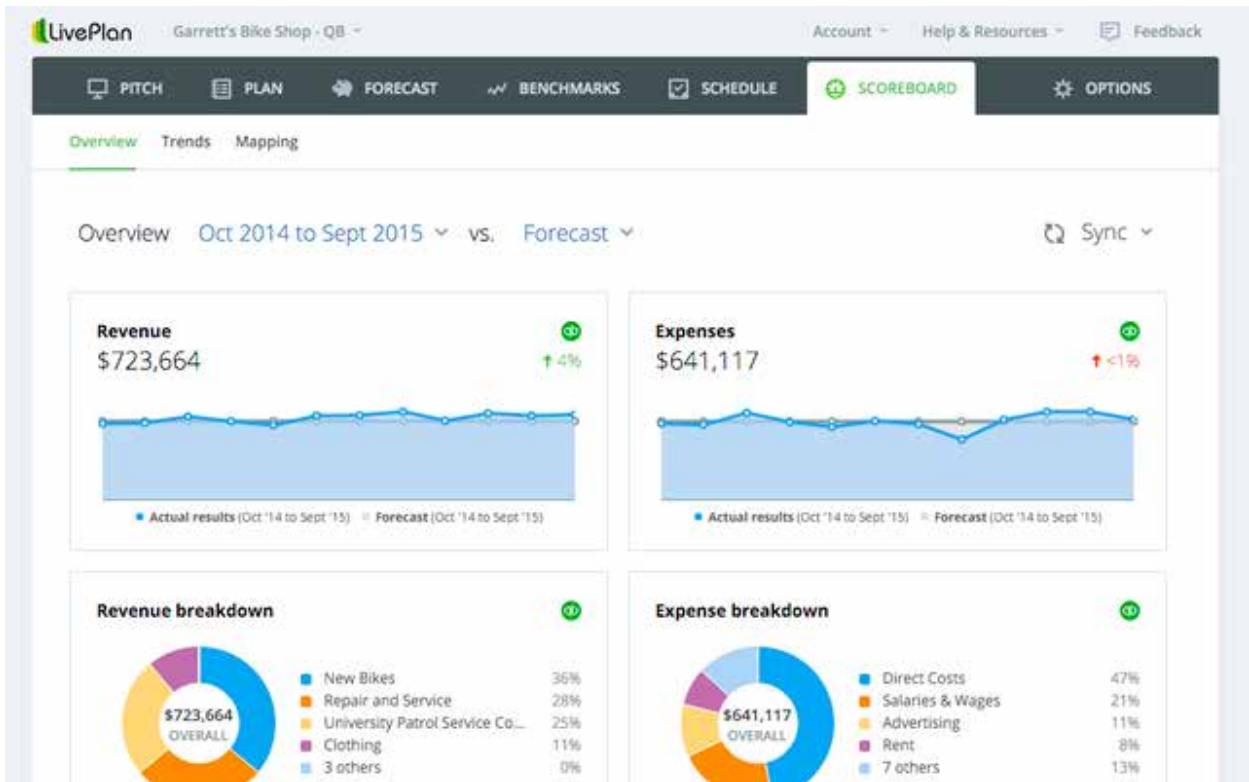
LivePlan Garrett's Bike Shop - QB

Account Help & Resources Feedback

PITCH PLAN FORECAST BENCHMARKS SCHEDULE SCOREBOARD OPTIONS

Overview Trends Mapping

Overview Oct 2014 to Sept 2015 vs. Forecast Sync

Revenue
$723,664
↑ 4%

Actual results (Oct '14 to Sept '15) Forecast (Oct '14 to Sept '15)

Expenses
$641,117
↑ <1%

Actual results (Oct '14 to Sept '15) Forecast (Oct '14 to Sept '15)

Revenue breakdown

$723,664
OVERALL

| | |
|---|---|
| New Bikes | 36% |
| Repair and Service | 28% |
| University Patrol Service Co... | 25% |
| Clothing | 11% |
| 3 others | 0% |

Expense breakdown

$641,117
OVERALL

| | |
|---|---|
| Direct Costs | 47% |
| Salaries & Wages | 21% |
| Advertising | 11% |
| Rent | 8% |
| 7 others | 13% |